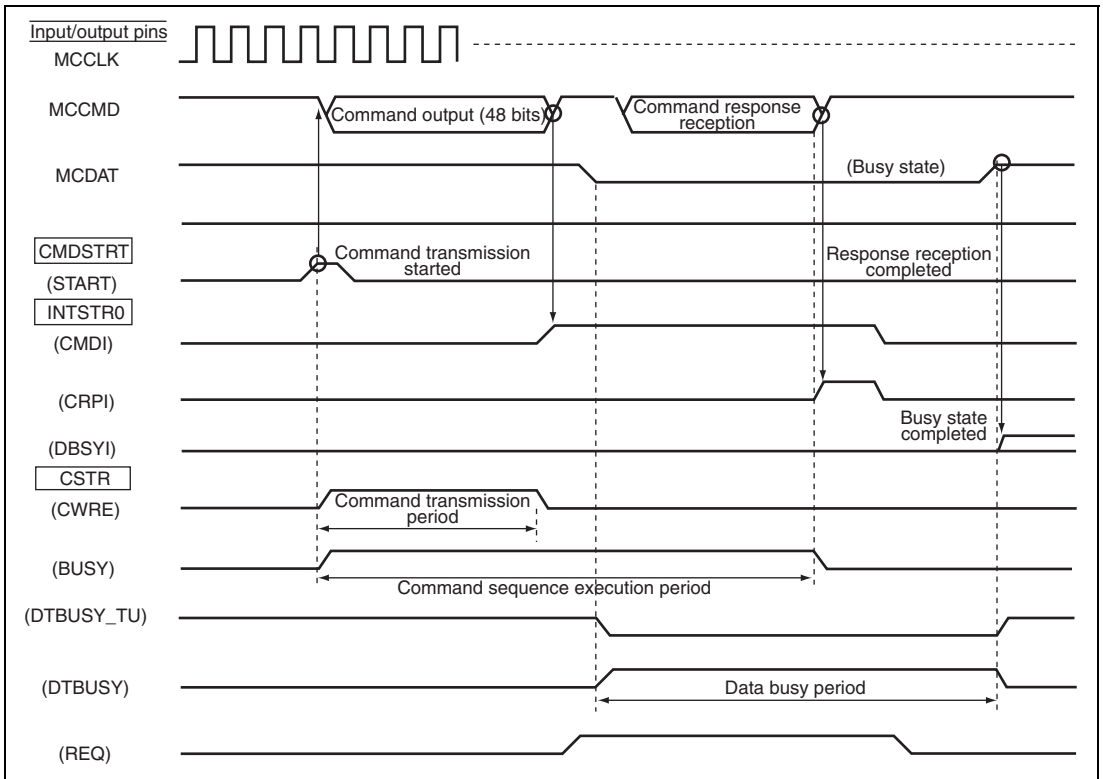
Input/output pins
MCCLK

MCCMD
Command output (48 bits)
Command response reception

MCDAT
(Busy state)

CMDSTRT
(START)
Command transmission started
Response reception completed

INTSTR0
(CMDI)

(CRPI)

(DBSYI)
Busy state completed

CSTR
(CWRE)
Command transmission period

(BUSY)
Command sequence execution period

(DTBUSY_TU)

(DTBUSY)
Data busy period

(REQ)